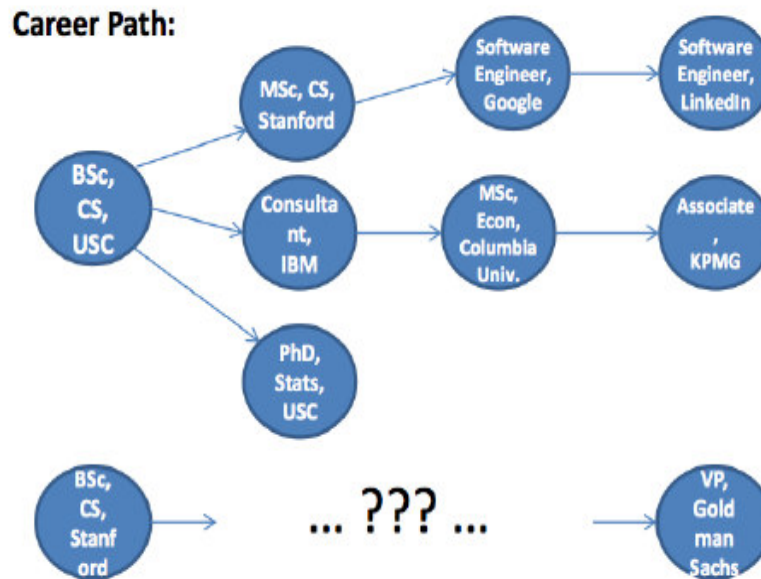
Career Path:

BSc, CS, USC

MSc, CS, Stanford

Software Engineer, Google

Software Engineer, LinkedIn

Consultant, IBM

MSc, Econ, Columbia Univ.

Associate, KPMG

PhD, Stats, USC

BSc, CS, Stanford

... ??? ...

VP, Goldman Sachs